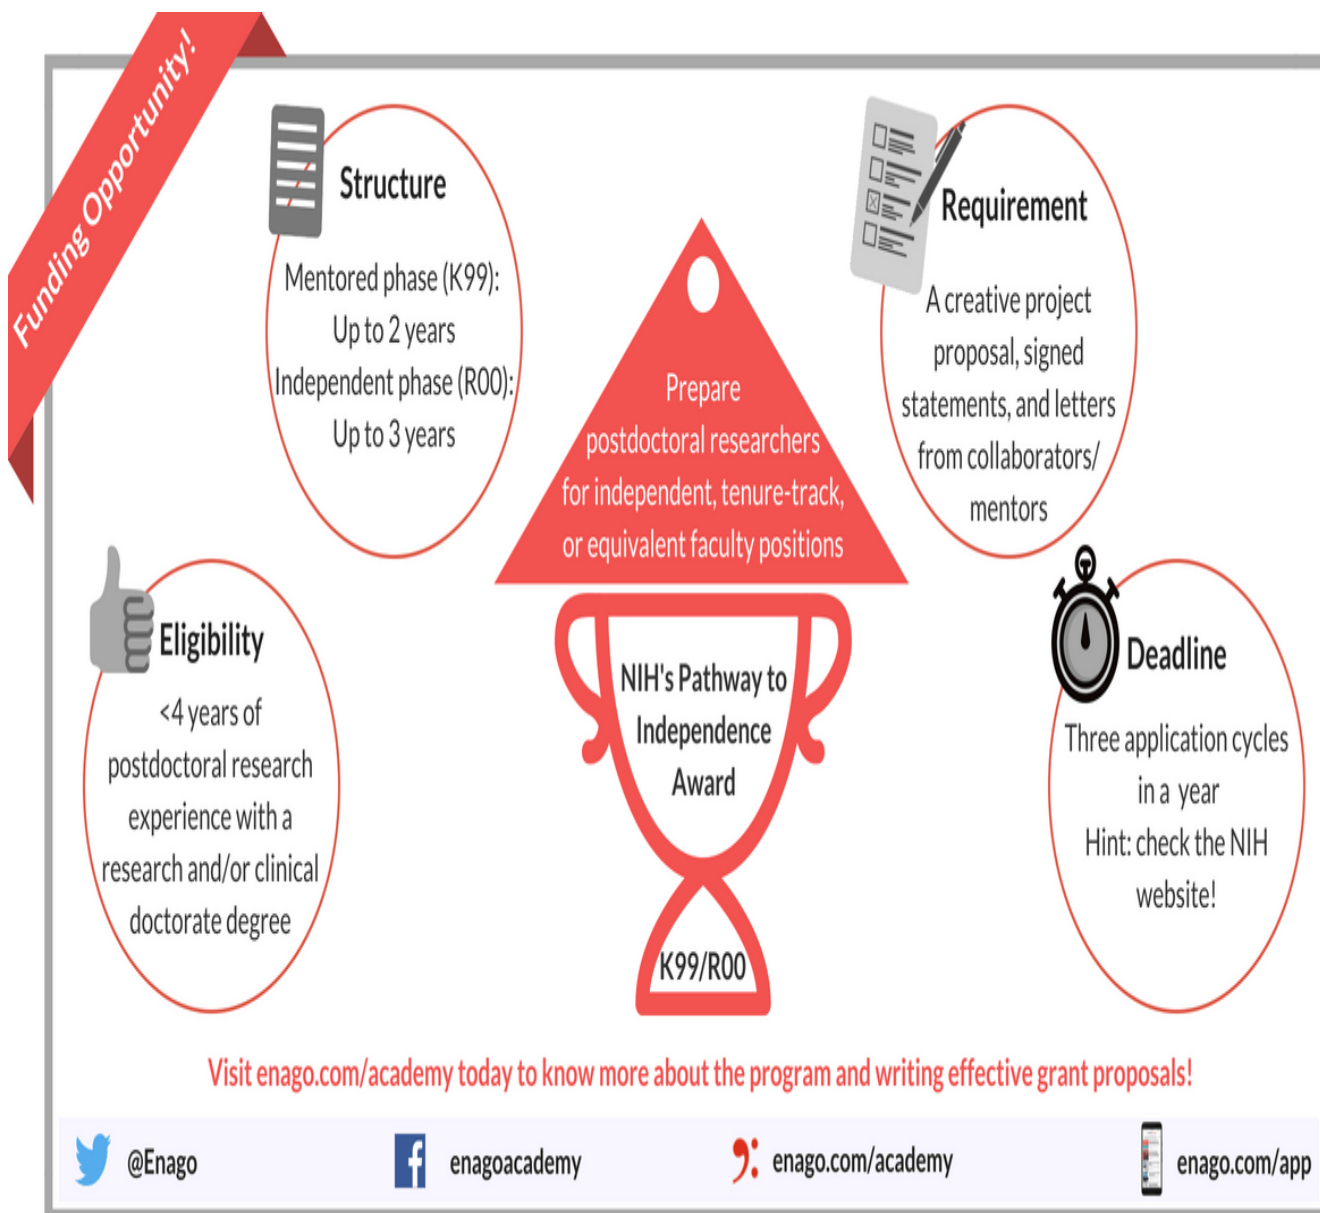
Funding Opportunity!

Structure

Mentored phase (K99): Up to 2 years Independent phase (R00): Up to 3 years

Requirement

A creative project proposal, signed statements, and letters from collaborators/ mentors

Prepare postdoctoral researchers for independent, tenure-track, or equivalent faculty positions

NIH's Pathway to Independence Award

K99/R00

Eligibility

<4 years of postdoctoral research experience with a research and/or clinical doctorate degree

Deadline

Three application cycles in a year Hint: check the NIH website!

Visit enago.com/academy today to know more about the program and writing effective grant proposals!

@Enago

enagoacademy

enago.com/academy

enago.com/app